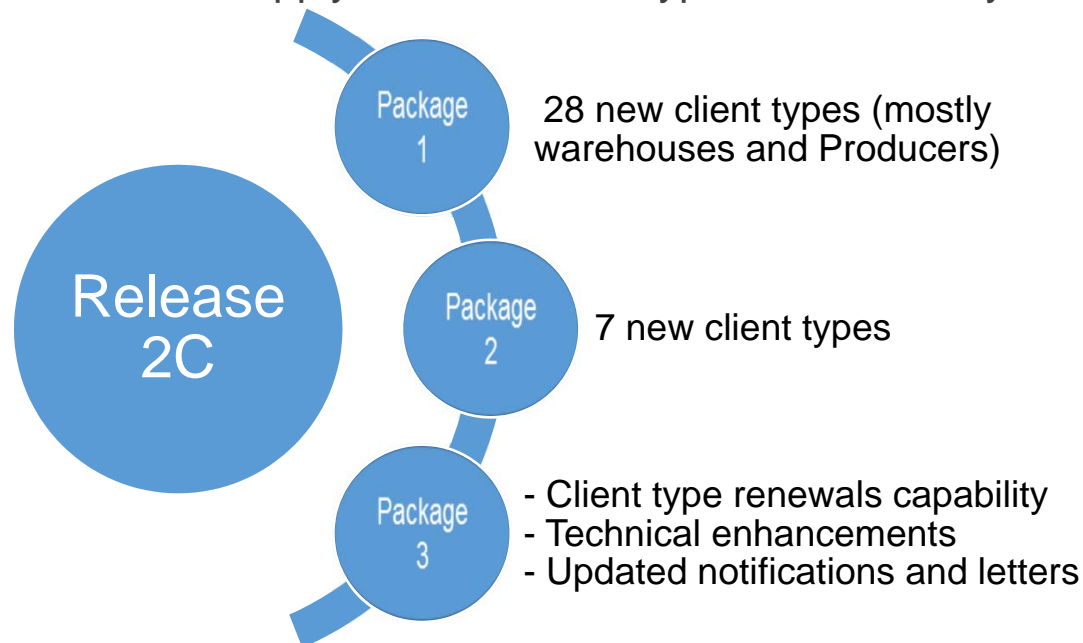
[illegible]

Release 2C

Package 1

28 new client types (mostly warehouses and Producers)

Package 2

7 new client types

Package 3

- Client type renewals capability
- Technical enhancements
- Updated notifications and letters